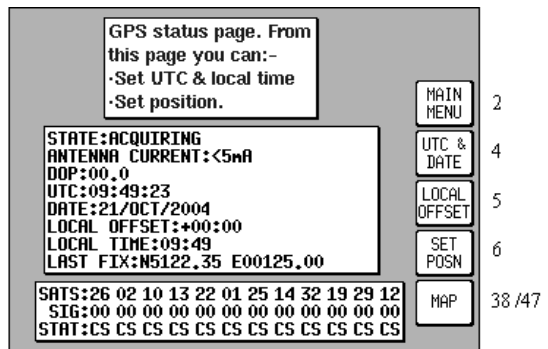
GPS status page. From this page you can:-
·Set UTC & local time
·Set position.

STATE:ACQUIRING
ANTENNA CURRENT:<5mA
DOP:00.0
UTC:09:49:23
DATE:21/OCT/2004
LOCAL OFFSET:+00:00
LOCAL TIME:09:49
LAST FIX:N5122.35 E00125.00

SATS:26 02 10 13 22 01 25 14 32 19 29 12
SIG:00 00 00 00 00 00 00 00 00 00 00 00
STAT:CS CS CS CS CS CS CS CS CS CS CS CS

MAIN MENU
2
UTC & DATE
4
LOCAL OFFSET
5
SET POSN
6
MAP
38 /47